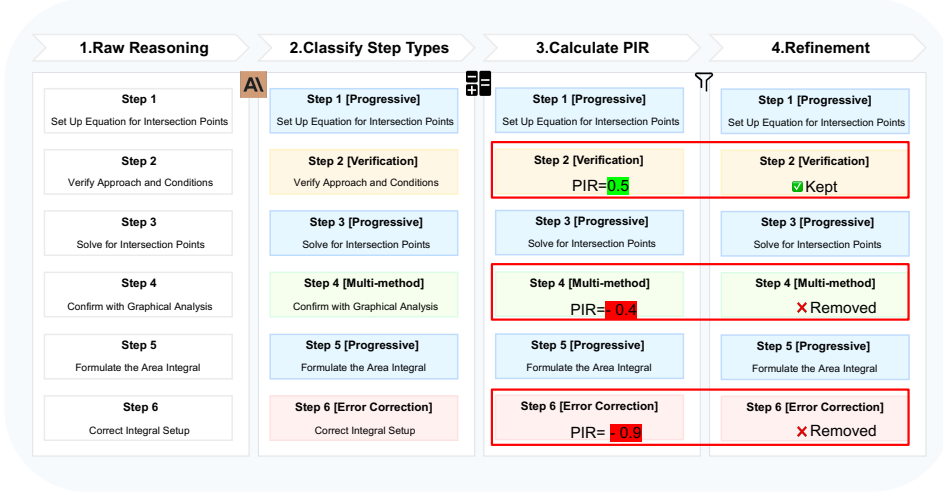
1.Raw Reasoning

Step 1
Set Up Equation for Intersection Points

Step 2
Verify Approach and Conditions

Step 3
Solve for Intersection Points

Step 4
Confirm with Graphical Analysis

Step 5
Formulate the Area Integral

Step 6
Correct Integral Setup

2.Classify Step Types

Step 1 [Progressive]
Set Up Equation for Intersection Points

Step 2 [Verification]
Verify Approach and Conditions

Step 3 [Progressive]
Solve for Intersection Points

Step 4 [Multi-method]
Confirm with Graphical Analysis

Step 5 [Progressive]
Formulate the Area Integral

Step 6 [Error Correction]
Correct Integral Setup

3.Calculate PIR

Step 1 [Progressive]
Set Up Equation for Intersection Points

Step 2 [Verification]
PIR=0.5

Step 3 [Progressive]
Solve for Intersection Points

Step 4 [Multi-method]
PIR=- 0.4

Step 5 [Progressive]
Formulate the Area Integral

Step 6 [Error Correction]
PIR= - 0.9

4.Refinement

Step 1 [Progressive]
Set Up Equation for Intersection Points

Step 2 [Verification]
Kept

Step 3 [Progressive]
Solve for Intersection Points

Step 4 [Multi-method]
Removed

Step 5 [Progressive]
Formulate the Area Integral

Step 6 [Error Correction]
Removed